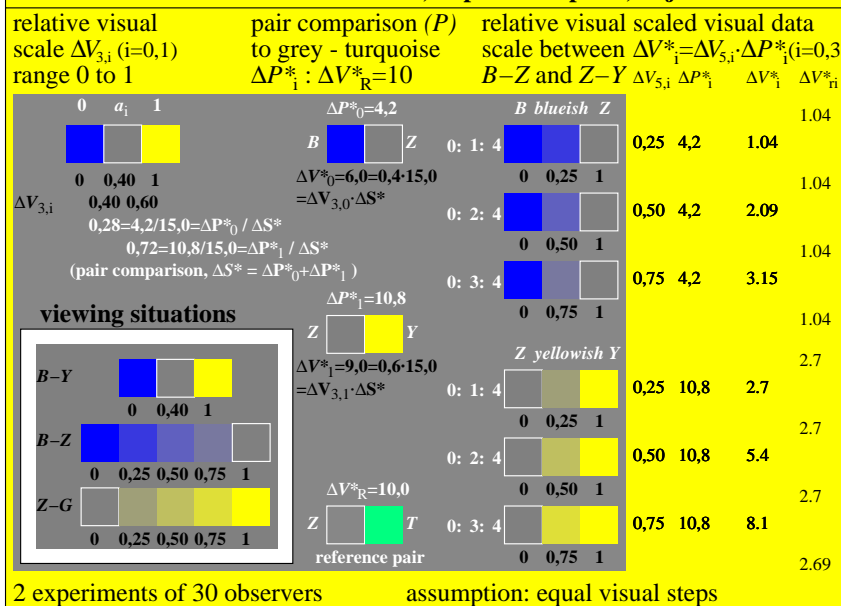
relative visual scale $\Delta V_{3,i}$ (i=0,1) range 0 to 1

pair comparison $(P)$ to grey - turquoise $\Delta P^*_i : \Delta V^*_R=10$

relative visual scale between $B-Z$ and $Z-Y$

scaled visual data $\Delta V^*_i=\Delta V_{5,i}\cdot\Delta P^*_i$(i=0,3

$\Delta V_{5,i}$ $\Delta P^*_i$ $\Delta V^*_i$ $\Delta V^*_{ri}$

0 $a_i$ 1

0 0,40 1

$\Delta V_{3,i}$ 0,40 0,60

0,28=4,2/15,0=$\Delta P^*_0$ / $\Delta S^*$

0,72=10,8/15,0=$\Delta P^*_1$ / $\Delta S^*$

(pair comparison, $\Delta S^*$ = $\Delta P^*_0$+$\Delta P^*_1$ )

viewing situations

$B-Y$

0 0,40 1

$B-Z$

0 0,25 0,50 0,75 1

$Z-G$

0 0,25 0,50 0,75 1

$\Delta P^*_0$=4,2

$B$ $Z$

$\Delta V^*_0$=6,0=0,4·15,0 =$\Delta V_{3,0}\cdot\Delta S^*$

$\Delta P^*_1$=10,8

$Z$ $Y$

$\Delta V^*_1$=9,0=0,6·15,0 =$\Delta V_{3,1}\cdot\Delta S^*$

$\Delta V^*_R$=10,0

$Z$ $T$

reference pair

$B$ blueish $Z$

0: 1: 4
0 0,25 1

0: 2: 4
0 0,50 1

0: 3: 4
0 0,75 1

$Z$ yellowish $Y$

0: 1: 4
0 0,25 1

0: 2: 4
0 0,50 1

0: 3: 4
0 0,75 1

| | | | |
|---|---|---|---|
| | | | 1.04 |
| 0,25 | 4,2 | 1.04 | |
| | | | 1.04 |
| 0,50 | 4,2 | 2.09 | |
| | | | 1.04 |
| 0,75 | 4,2 | 3.15 | |
| | | | 1.04 |
| | | | 2.7 |
| 0,25 | 10,8 | 2.7 | |
| | | | 2.7 |
| 0,50 | 10,8 | 5.4 | |
| | | | 2.7 |
| 0,75 | 10,8 | 8.1 | |
| | | | 2.69 |

2 experiments of 30 observers

assumption: equal visual steps